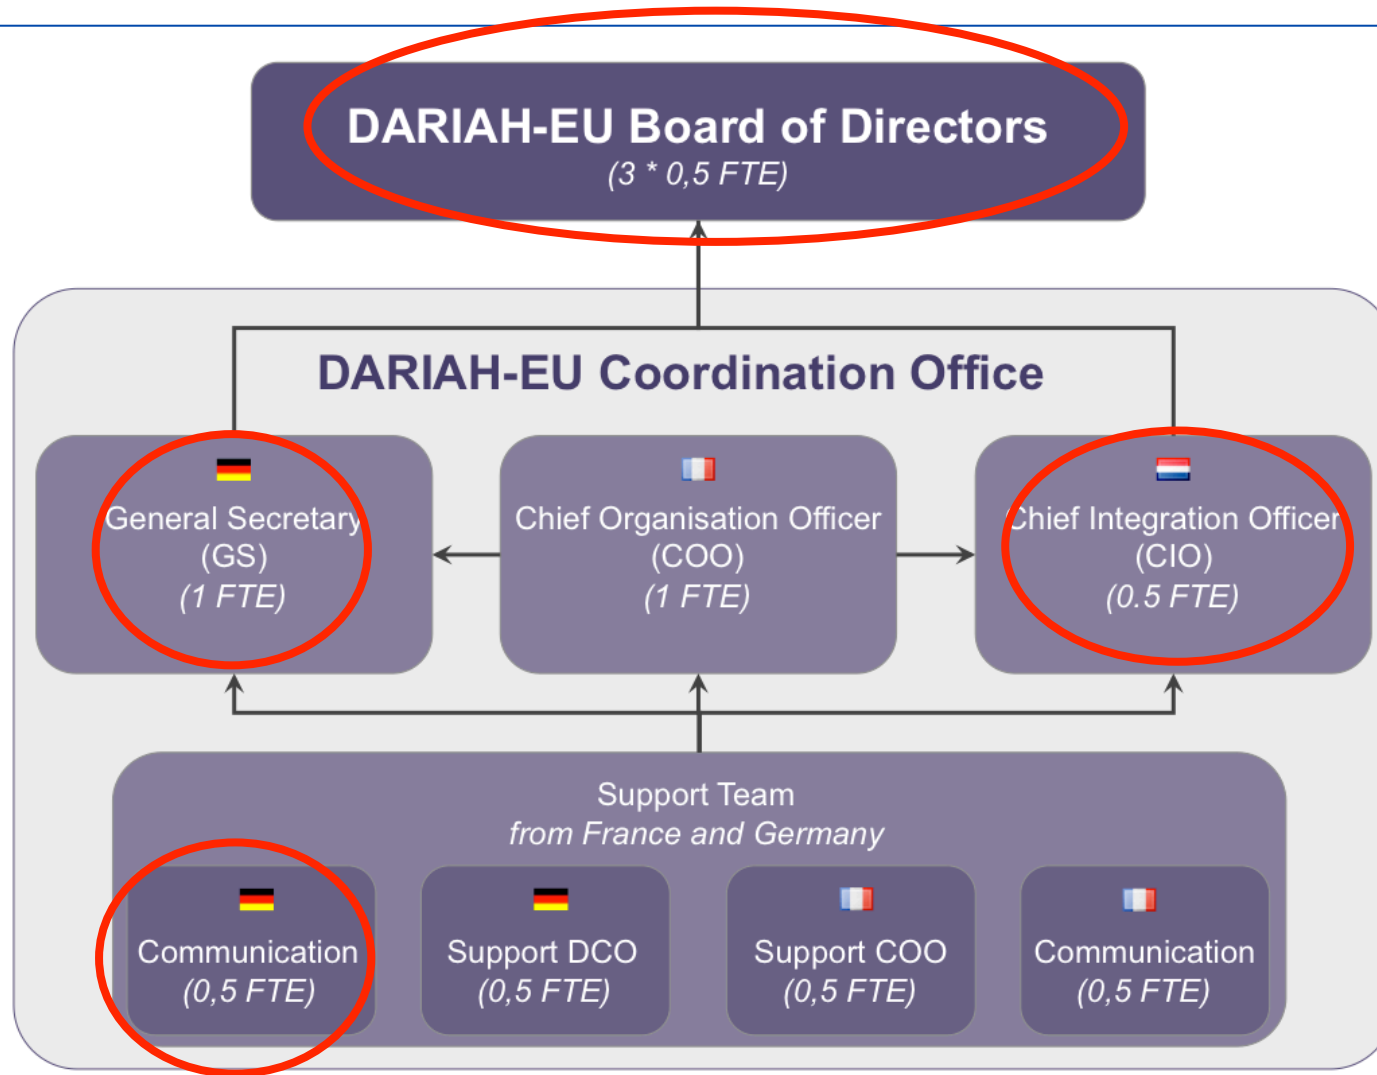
DARIAH-EU Board of Directors
(3 * 0,5 FTE)

DARIAH-EU Coordination Office

General Secretary
(GS)
(1 FTE)

Chief Organisation Officer
(COO)
(1 FTE)

Chief Integration Officer
(CIO)
(0.5 FTE)

Support Team
from France and Germany

Communication
(0,5 FTE)

Support DCO
(0,5 FTE)

Support COO
(0,5 FTE)

Communication
(0,5 FTE)